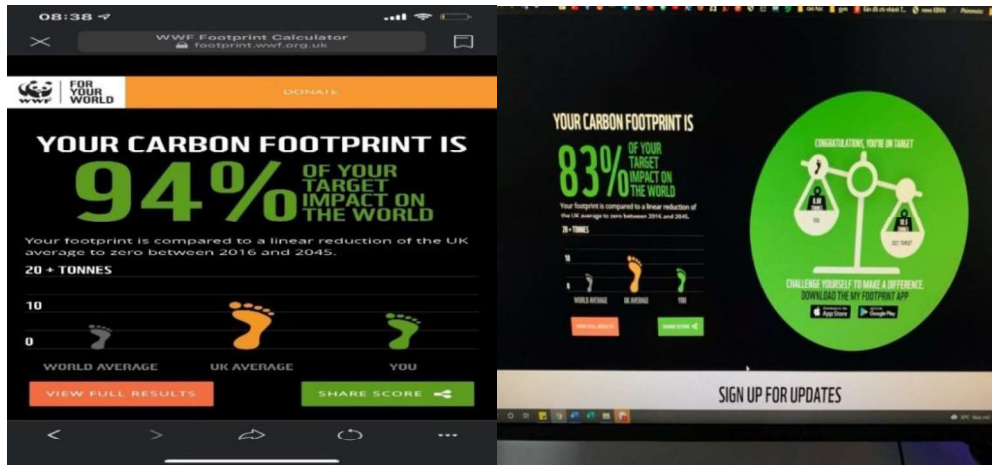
08:38

WWF Footprint Calculator
footprint.wwf.org.uk

WWF FOR YOUR WORLD

DONATE

YOUR CARBON FOOTPRINT IS
94% OF YOUR TARGET IMPACT ON THE WORLD

Your footprint is compared to a linear reduction of the UK average to zero between 2016 and 2045.

20 + TONNES

10

0

WORLD AVERAGE

UK AVERAGE

YOU

VIEW FULL RESULTS

SHARE SCORE

YOUR CARBON FOOTPRINT IS
83% OF YOUR TARGET IMPACT ON THE WORLD

Your footprint is compared to a linear reduction of the UK average to zero between 2016 and 2045.

20 + TONNES

10

0

WORLD AVERAGE

UK AVERAGE

YOU

VIEW FULL RESULTS

SHARE SCORE

CONGRATULATIONS, YOU'RE ON TARGET

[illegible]

YOU

2017 TARGET

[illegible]

CHALLENGE YOURSELF TO MAKE A DIFFERENCE.
DOWNLOAD THE MY FOOTPRINT APP

App Store

Google Play

SIGN UP FOR UPDATES